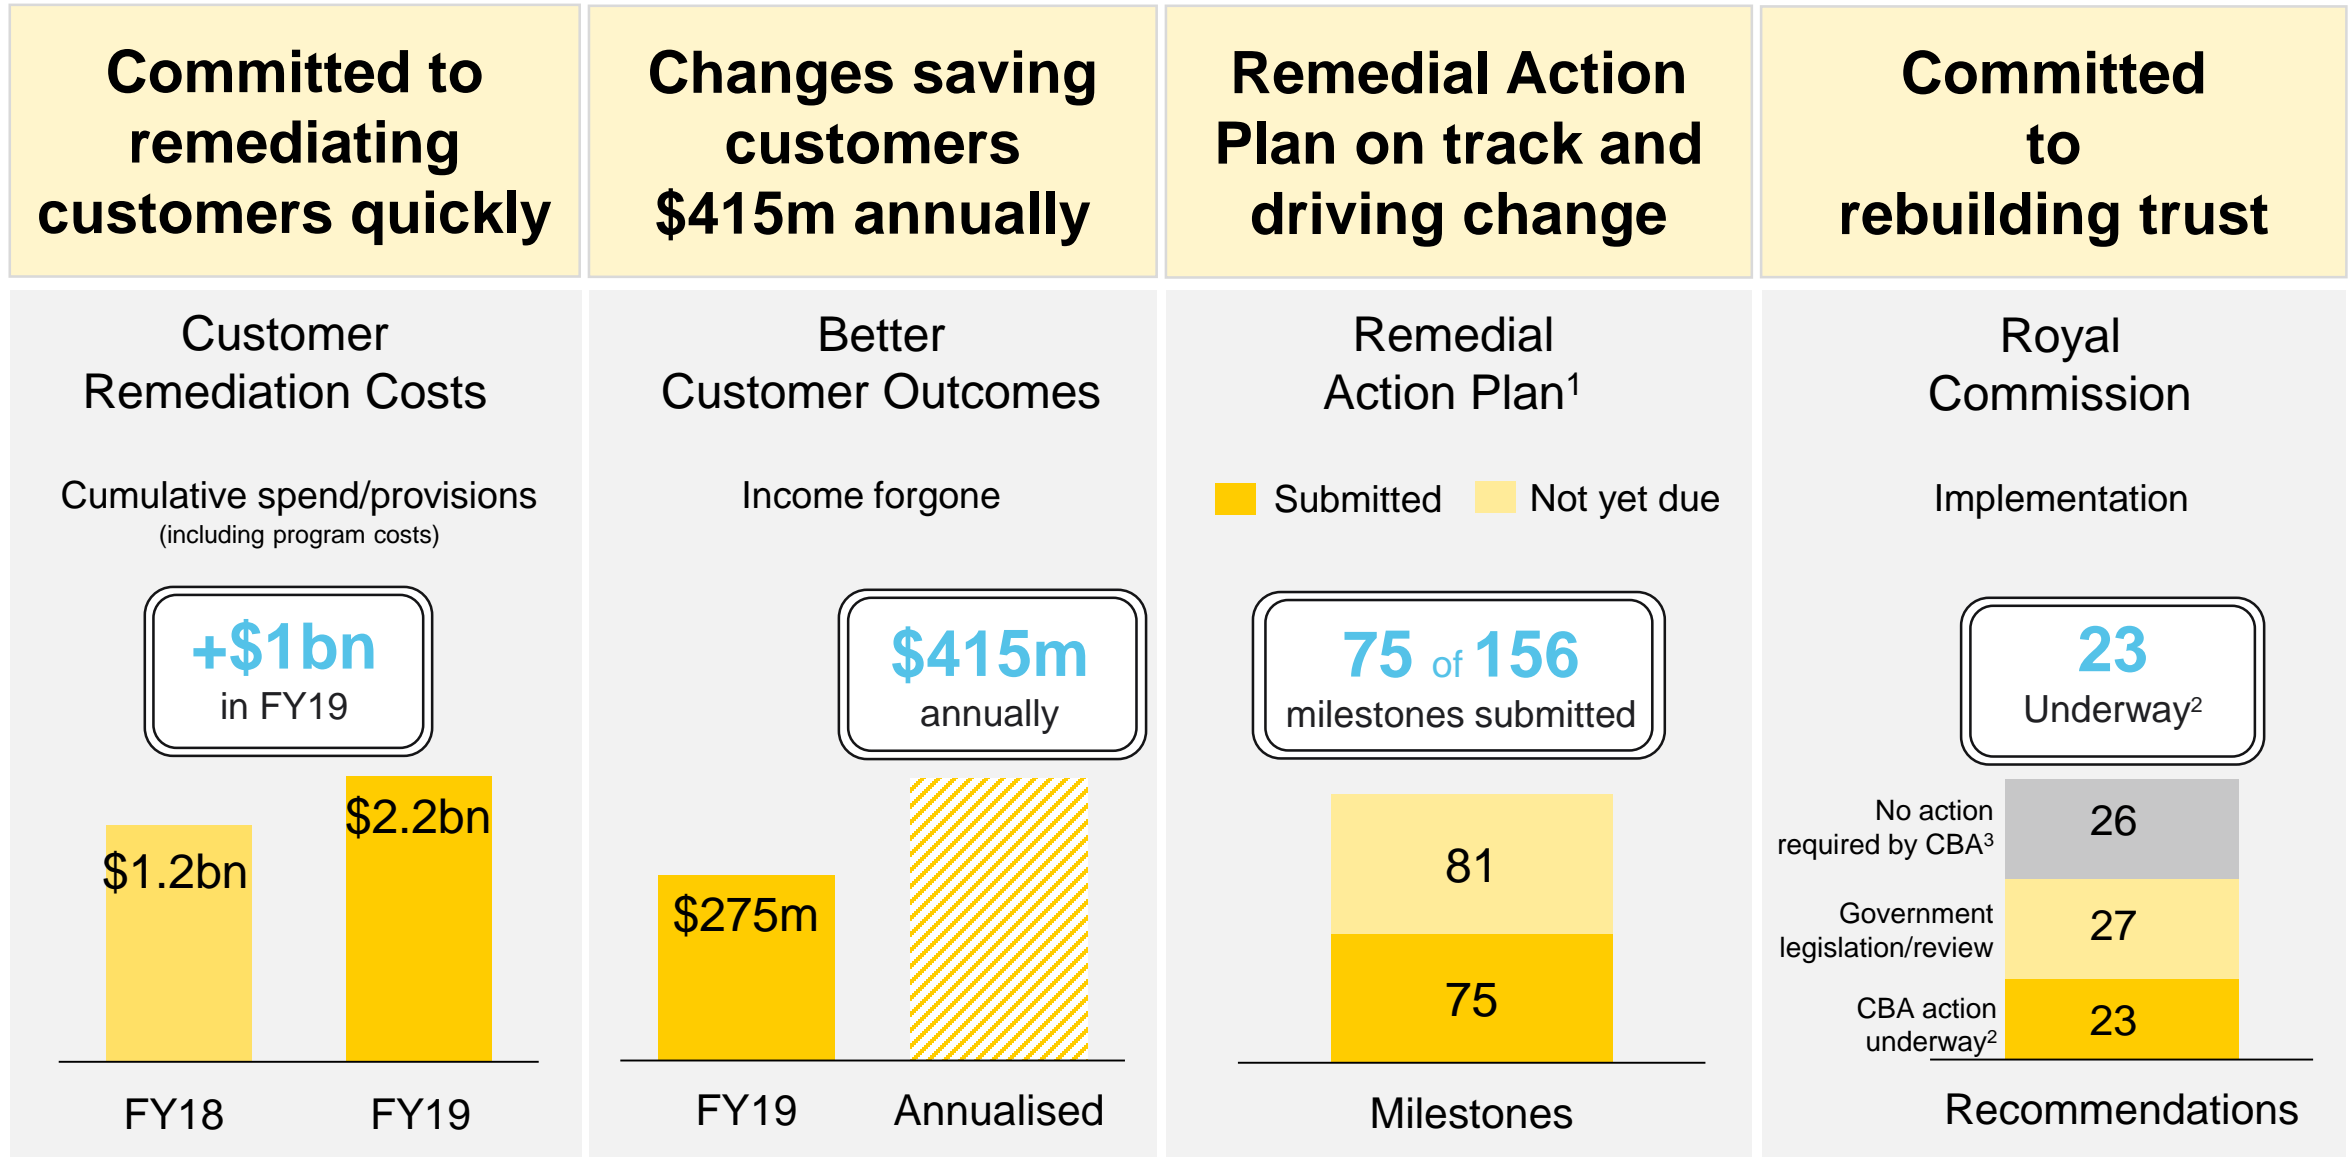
Committed to remediating customers quickly

Changes saving customers $415m annually

Remedial Action Plan on track and driving change

Committed to rebuilding trust

Customer Remediation Costs

Cumulative spend/provisions
(including program costs)

+$1bn
in FY19

$1.2bn

$2.2bn

FY18

FY19

Better Customer Outcomes

Income forgone

$415m
annually

$275m

FY19

Annualised

Remedial Action Plan$^1$

Submitted

Not yet due

75 of 156
milestones submitted

81

75

Milestones

Royal Commission

Implementation

23
Underway$^2$

No action required by CBA$^3$

26

Government legislation/review

27

CBA action underway$^2$

23

Recommendations